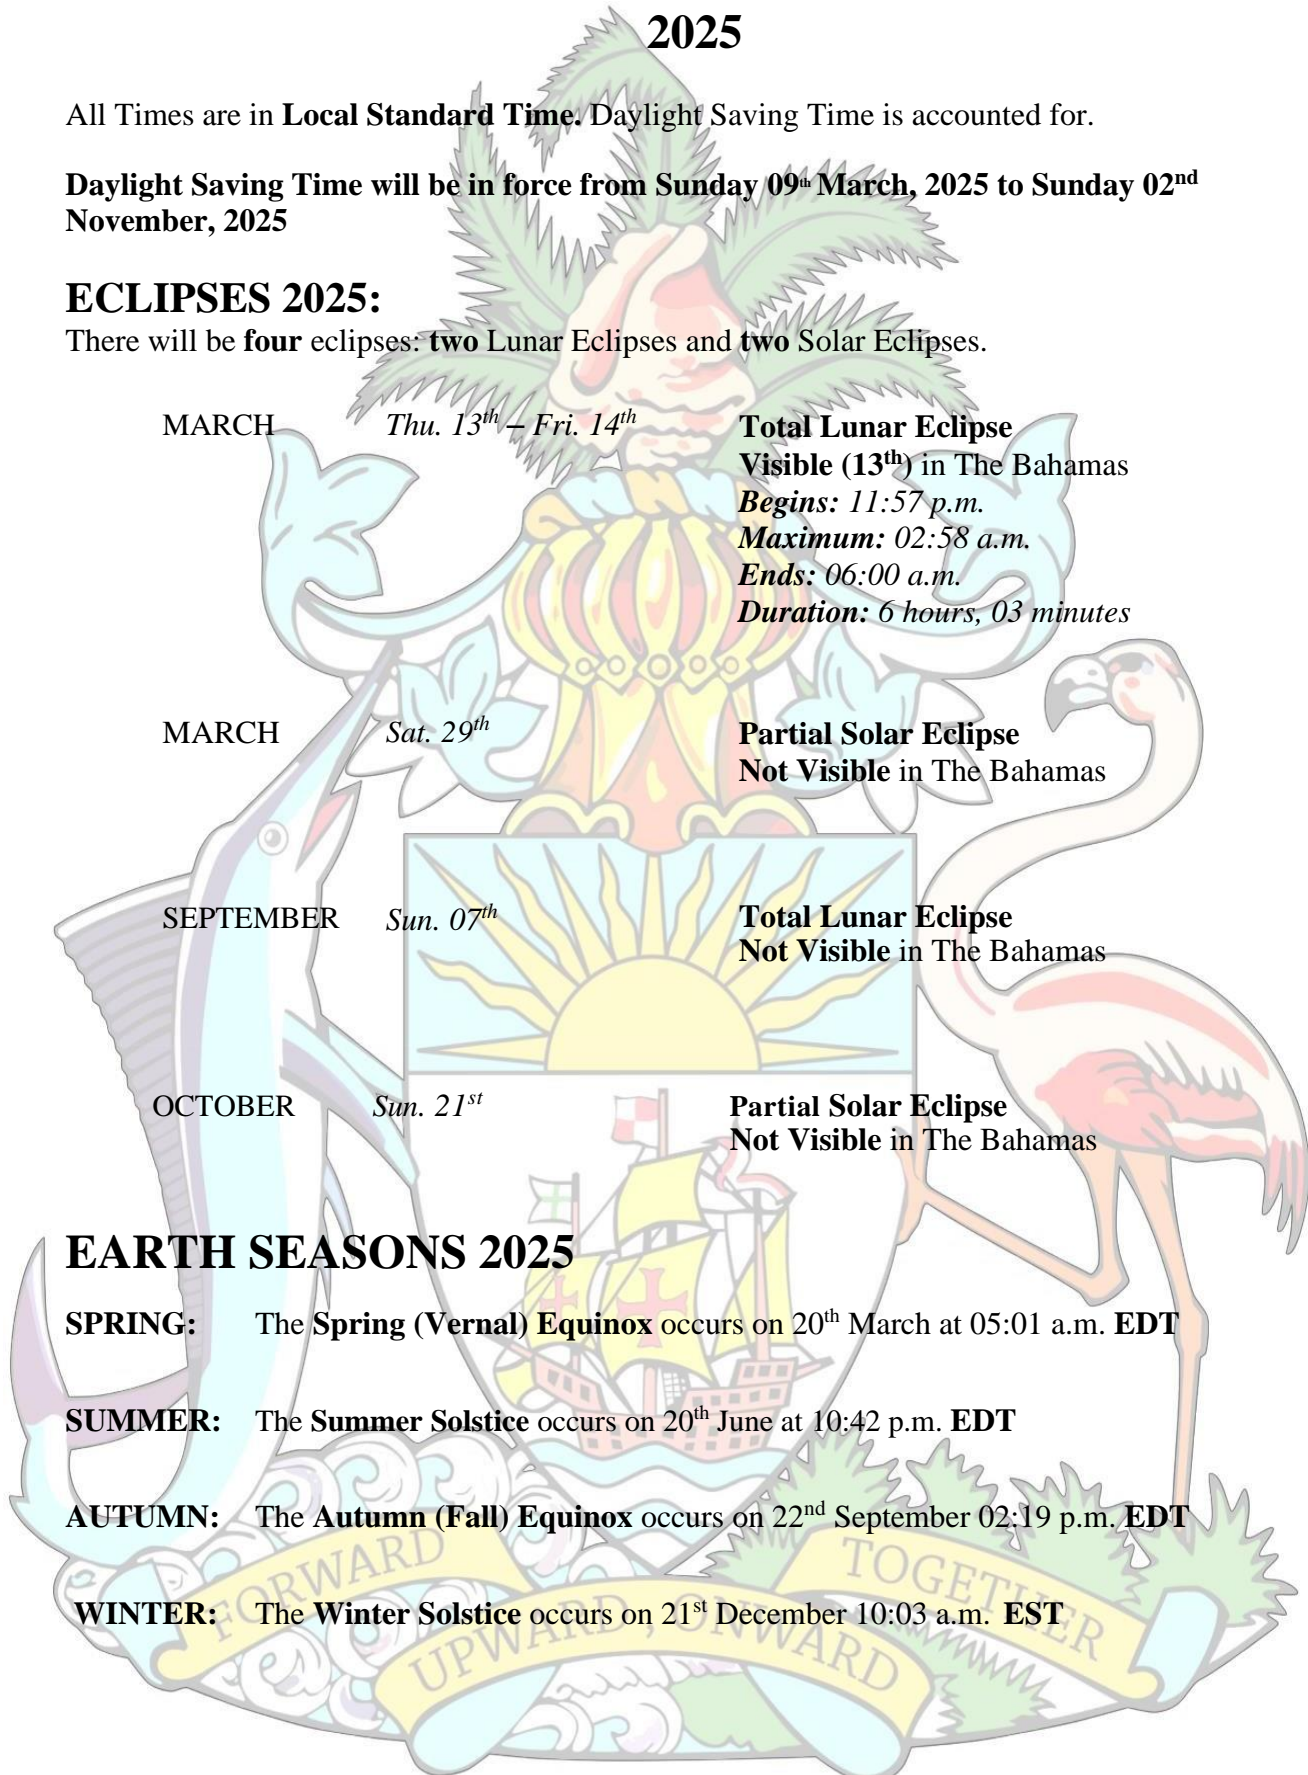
**2025**

All Times are in **Local Standard Time.** Daylight Saving Time is accounted for.

**Daylight Saving Time will be in force from Sunday 09$^{th}$ March, 2025 to Sunday 02$^{nd}$ November, 2025**

## ECLIPSES 2025:
There will be **four** eclipses: **two** Lunar Eclipses and **two** Solar Eclipses.

MARCH *Thu. 13$^{th}$ – Fri. 14$^{th}$* **Total Lunar Eclipse**
**Visible (13$^{th}$)** in The Bahamas
***Begins:*** *11:57 p.m.*
***Maximum:*** *02:58 a.m.*
***Ends:*** *06:00 a.m.*
***Duration:*** *6 hours, 03 minutes*

MARCH *Sat. 29$^{th}$* **Partial Solar Eclipse**
**Not Visible** in The Bahamas

SEPTEMBER *Sun. 07$^{th}$* **Total Lunar Eclipse**
**Not Visible** in The Bahamas

OCTOBER *Sun. 21$^{st}$* **Partial Solar Eclipse**
**Not Visible** in The Bahamas

## EARTH SEASONS 2025

**SPRING:** The **Spring (Vernal) Equinox** occurs on 20$^{th}$ March at 05:01 a.m. **EDT**

**SUMMER:** The **Summer Solstice** occurs on 20$^{th}$ June at 10:42 p.m. **EDT**

**AUTUMN:** The **Autumn (Fall) Equinox** occurs on 22$^{nd}$ September 02:19 p.m. **EDT**

**WINTER:** The **Winter Solstice** occurs on 21$^{st}$ December 10:03 a.m. **EST**

FORWARD UPWARD, ONWARD TOGETHER